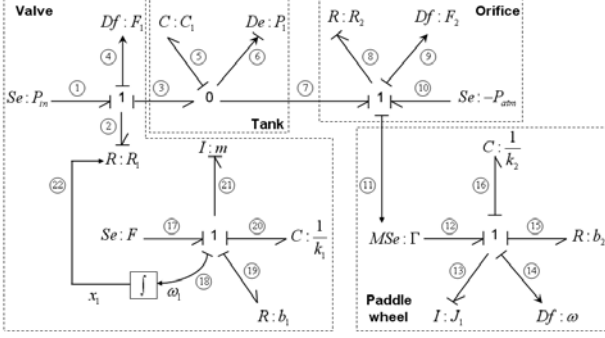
Valve

$Df : F_1$

④

$Se : P_{in}$ ① 1 ③

②

$R : R_1$

㉒

$x_1$ $\int$ $\omega_1$ ⑱

$C : C_1$ ⑤

⑥ $De : P_1$

0

Tank

$I : m$

㉑

$Se : F$ ⑰ 1 ⑳ $C : \frac{1}{k_1}$

⑲

$R : b_1$

⑦

$R : R_2$ ⑧

⑨ $Df : F_2$

Orifice

1 ⑩ $Se : -P_{atm}$

⑪

$C : \frac{1}{k_2}$

⑯

$MSe : \Gamma$ ⑫ 1 ⑮ $R : b_2$

⑬ ⑭

Paddle wheel

$I : J_1$

$Df : \omega$